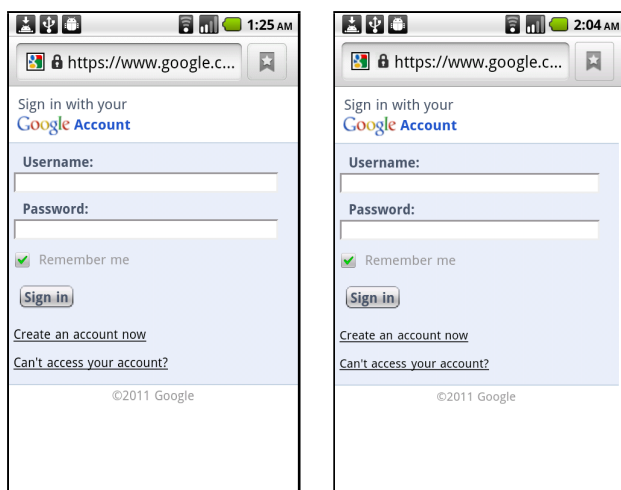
1:25 AM

https://www.google.c...

Sign in with your
Google Account

Username:

Password:

Remember me

Sign in

Create an account now

Can't access your account?

©2011 Google

2:04 AM

https://www.google.c...

Sign in with your
Google Account

Username:

Password:

Remember me

Sign in

Create an account now

Can't access your account?

©2011 Google